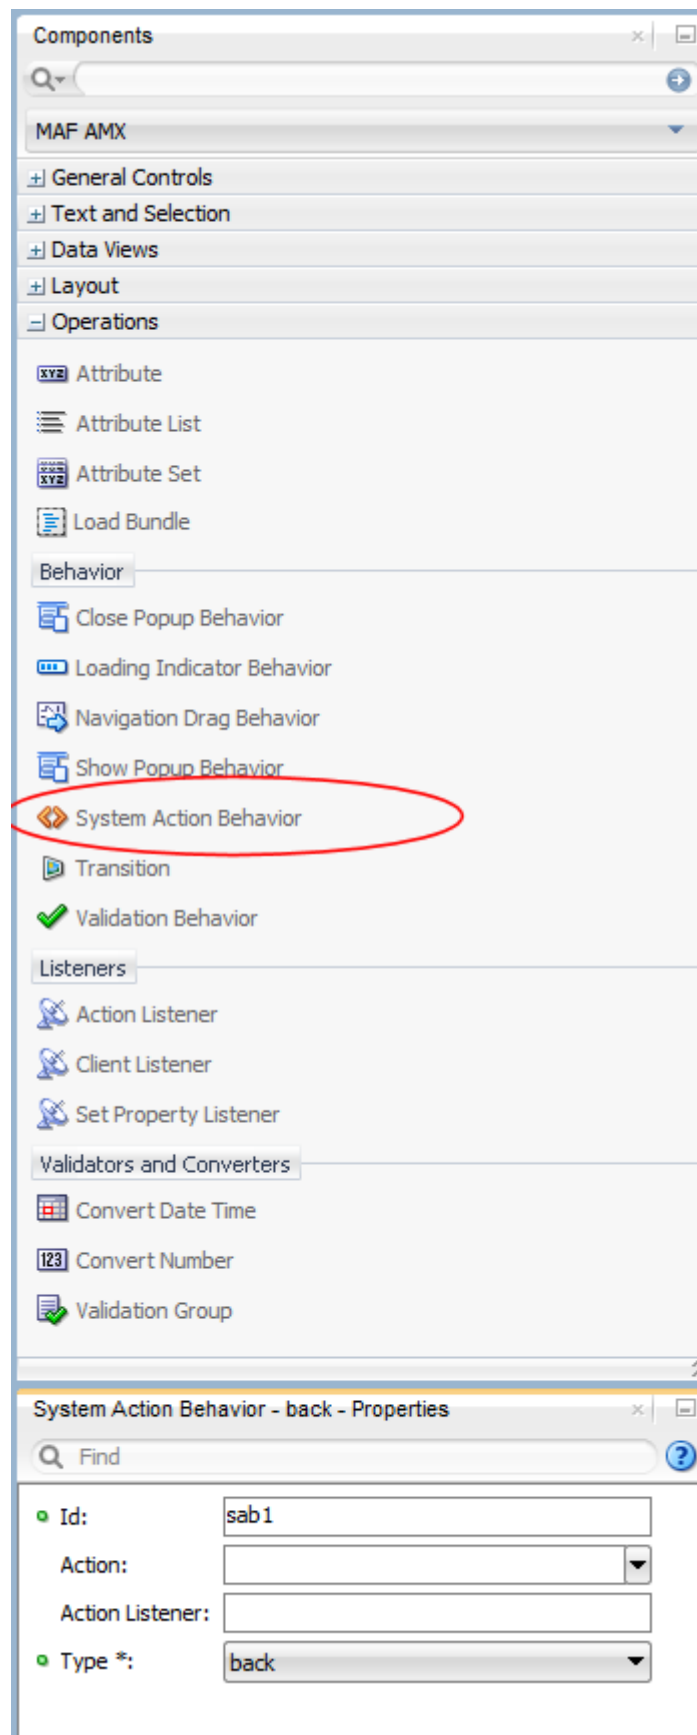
Components

MAF AMX

General Controls
Text and Selection
Data Views
Layout
Operations

Attribute
Attribute List
Attribute Set
Load Bundle

Behavior

Close Popup Behavior
Loading Indicator Behavior
Navigation Drag Behavior
Show Popup Behavior
System Action Behavior
Transition
Validation Behavior

Listeners

Action Listener
Client Listener
Set Property Listener

Validators and Converters

Convert Date Time
Convert Number
Validation Group

System Action Behavior - back - Properties

Find

Id: sab1
Action:
Action Listener:
Type *: back